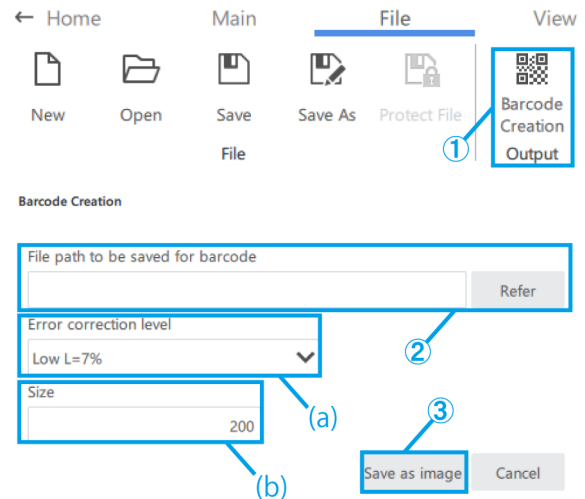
← Home Main File View

New Open Save Save As Protect File Barcode Creation

File Output

①

Barcode Creation

File path to be saved for barcode

Refer

Error correction level

Low L=7%

②

Size

200

(a)

③

(b)

Save as image Cancel